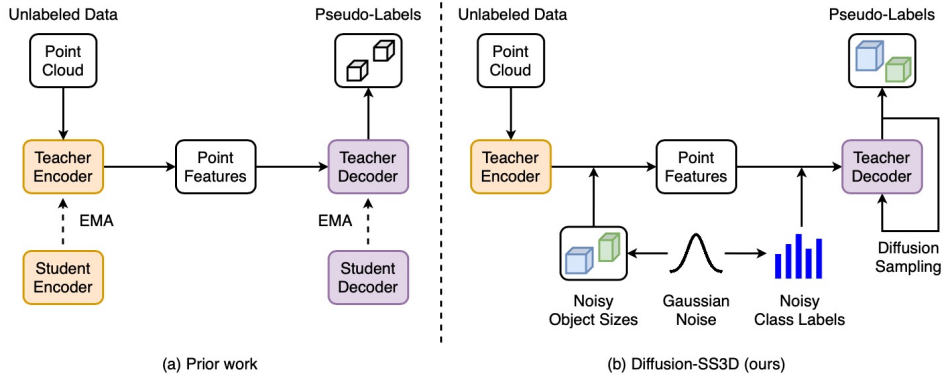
Unlabeled Data

Point Cloud

Teacher Encoder

EMA

Student Encoder

Point Features

Pseudo-Labels

Teacher Decoder

EMA

Student Decoder

(a) Prior work

Unlabeled Data

Point Cloud

Teacher Encoder

Point Features

Pseudo-Labels

Teacher Decoder

Diffusion Sampling

Noisy Object Sizes

Gaussian Noise

Noisy Class Labels

(b) Diffusion-SS3D (ours)